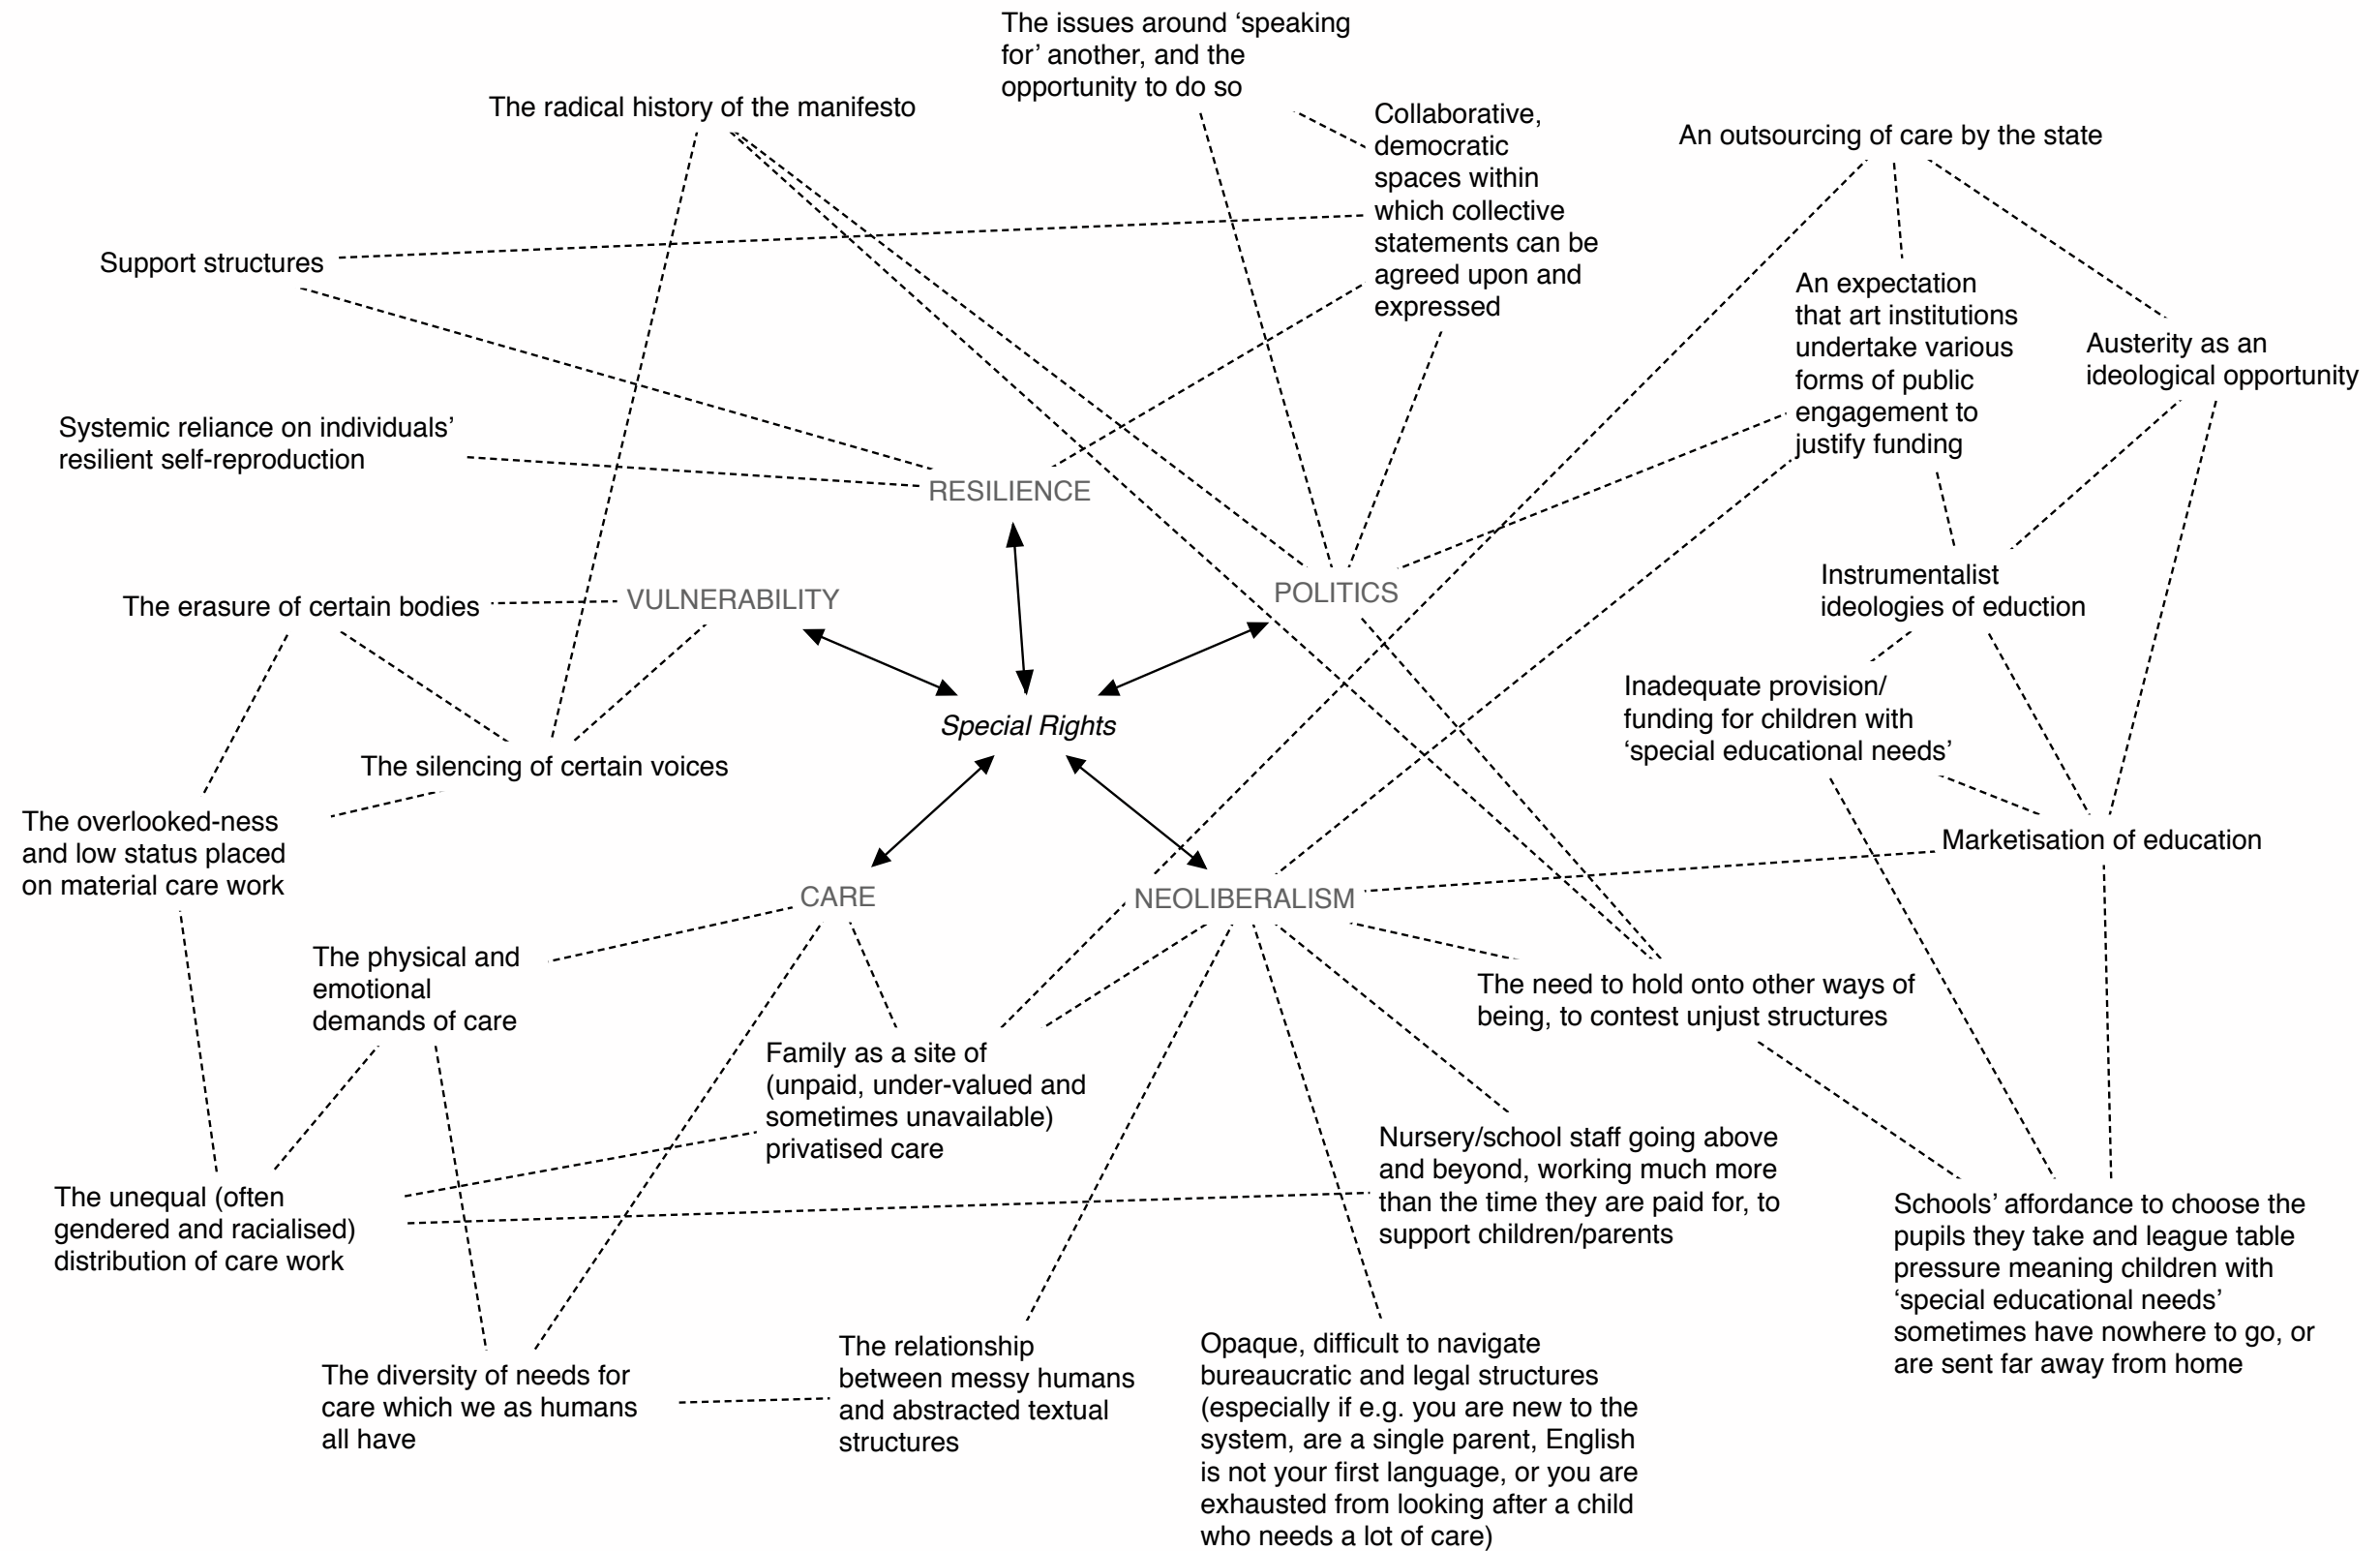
The issues around 'speaking for' another, and the opportunity to do so

The radical history of the manifesto

Collaborative, democratic spaces within which collective statements can be agreed upon and expressed

An outsourcing of care by the state

Support structures

An expectation that art institutions undertake various forms of public engagement to justify funding

Austerity as an ideological opportunity

Systemic reliance on individuals' resilient self-reproduction

RESILIENCE

The erasure of certain bodies

VULNERABILITY

POLITICS

Instrumentalist ideologies of eduction

Inadequate provision/ funding for children with 'special educational needs'

Special Rights

The silencing of certain voices

The overlooked-ness and low status placed on material care work

Marketisation of education

CARE

NEOLIBERALISM

The physical and emotional demands of care

The need to hold onto other ways of being, to contest unjust structures

Family as a site of (unpaid, under-valued and sometimes unavailable) privatised care

Nursery/school staff going above and beyond, working much more than the time they are paid for, to support children/parents

The unequal (often gendered and racialised) distribution of care work

Schools' affordance to choose the pupils they take and league table pressure meaning children with 'special educational needs' sometimes have nowhere to go, or are sent far away from home

The relationship between messy humans and abstracted textual structures

Opaque, difficult to navigate bureaucratic and legal structures (especially if e.g. you are new to the system, are a single parent, English is not your first language, or you are exhausted from looking after a child who needs a lot of care)

The diversity of needs for care which we as humans all have